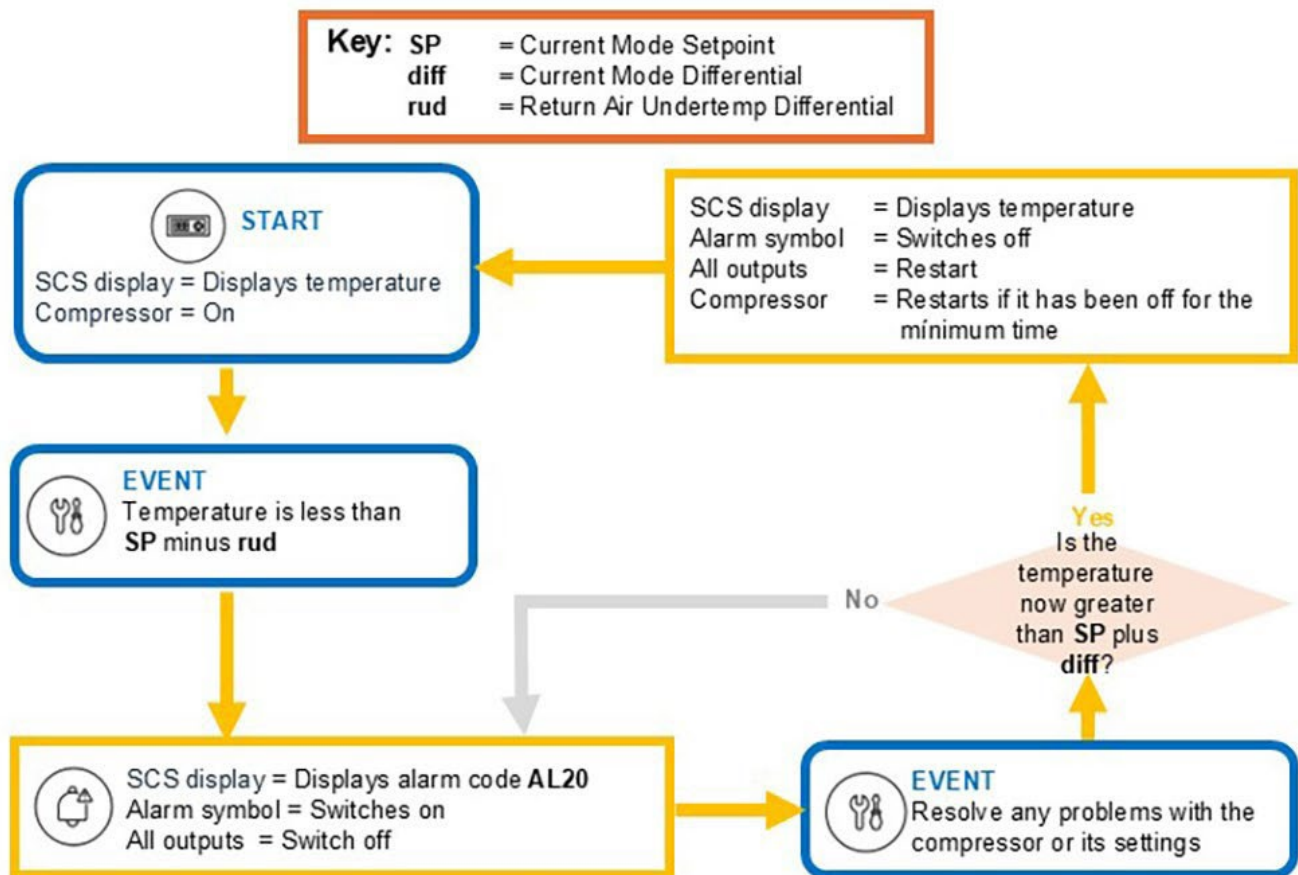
Key: SP = Current Mode Setpoint
diff = Current Mode Differential
rud = Return Air Undertemp Differential

START
SCS display = Displays temperature
Compressor = On

SCS display = Displays temperature
Alarm symbol = Switches off
All outputs = Restart
Compressor = Restarts if it has been off for the mínimum time

EVENT
Temperature is less than SP minus rud

Yes
Is the temperature now greater than SP plus diff?
No

SCS display = Displays alarm code AL20
Alarm symbol = Switches on
All outputs = Switch off

EVENT
Resolve any problems with the compressor or its settings